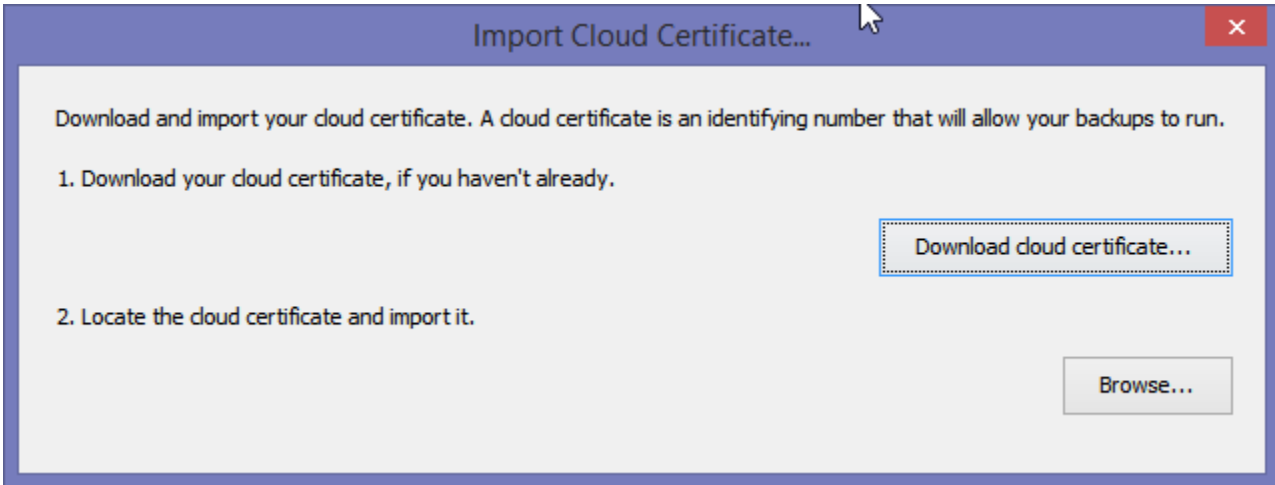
Import Cloud Certificate...

×

Download and import your cloud certificate. A cloud certificate is an identifying number that will allow your backups to run.

1. Download your cloud certificate, if you haven't already.

Download cloud certificate...

2. Locate the cloud certificate and import it.

Browse...